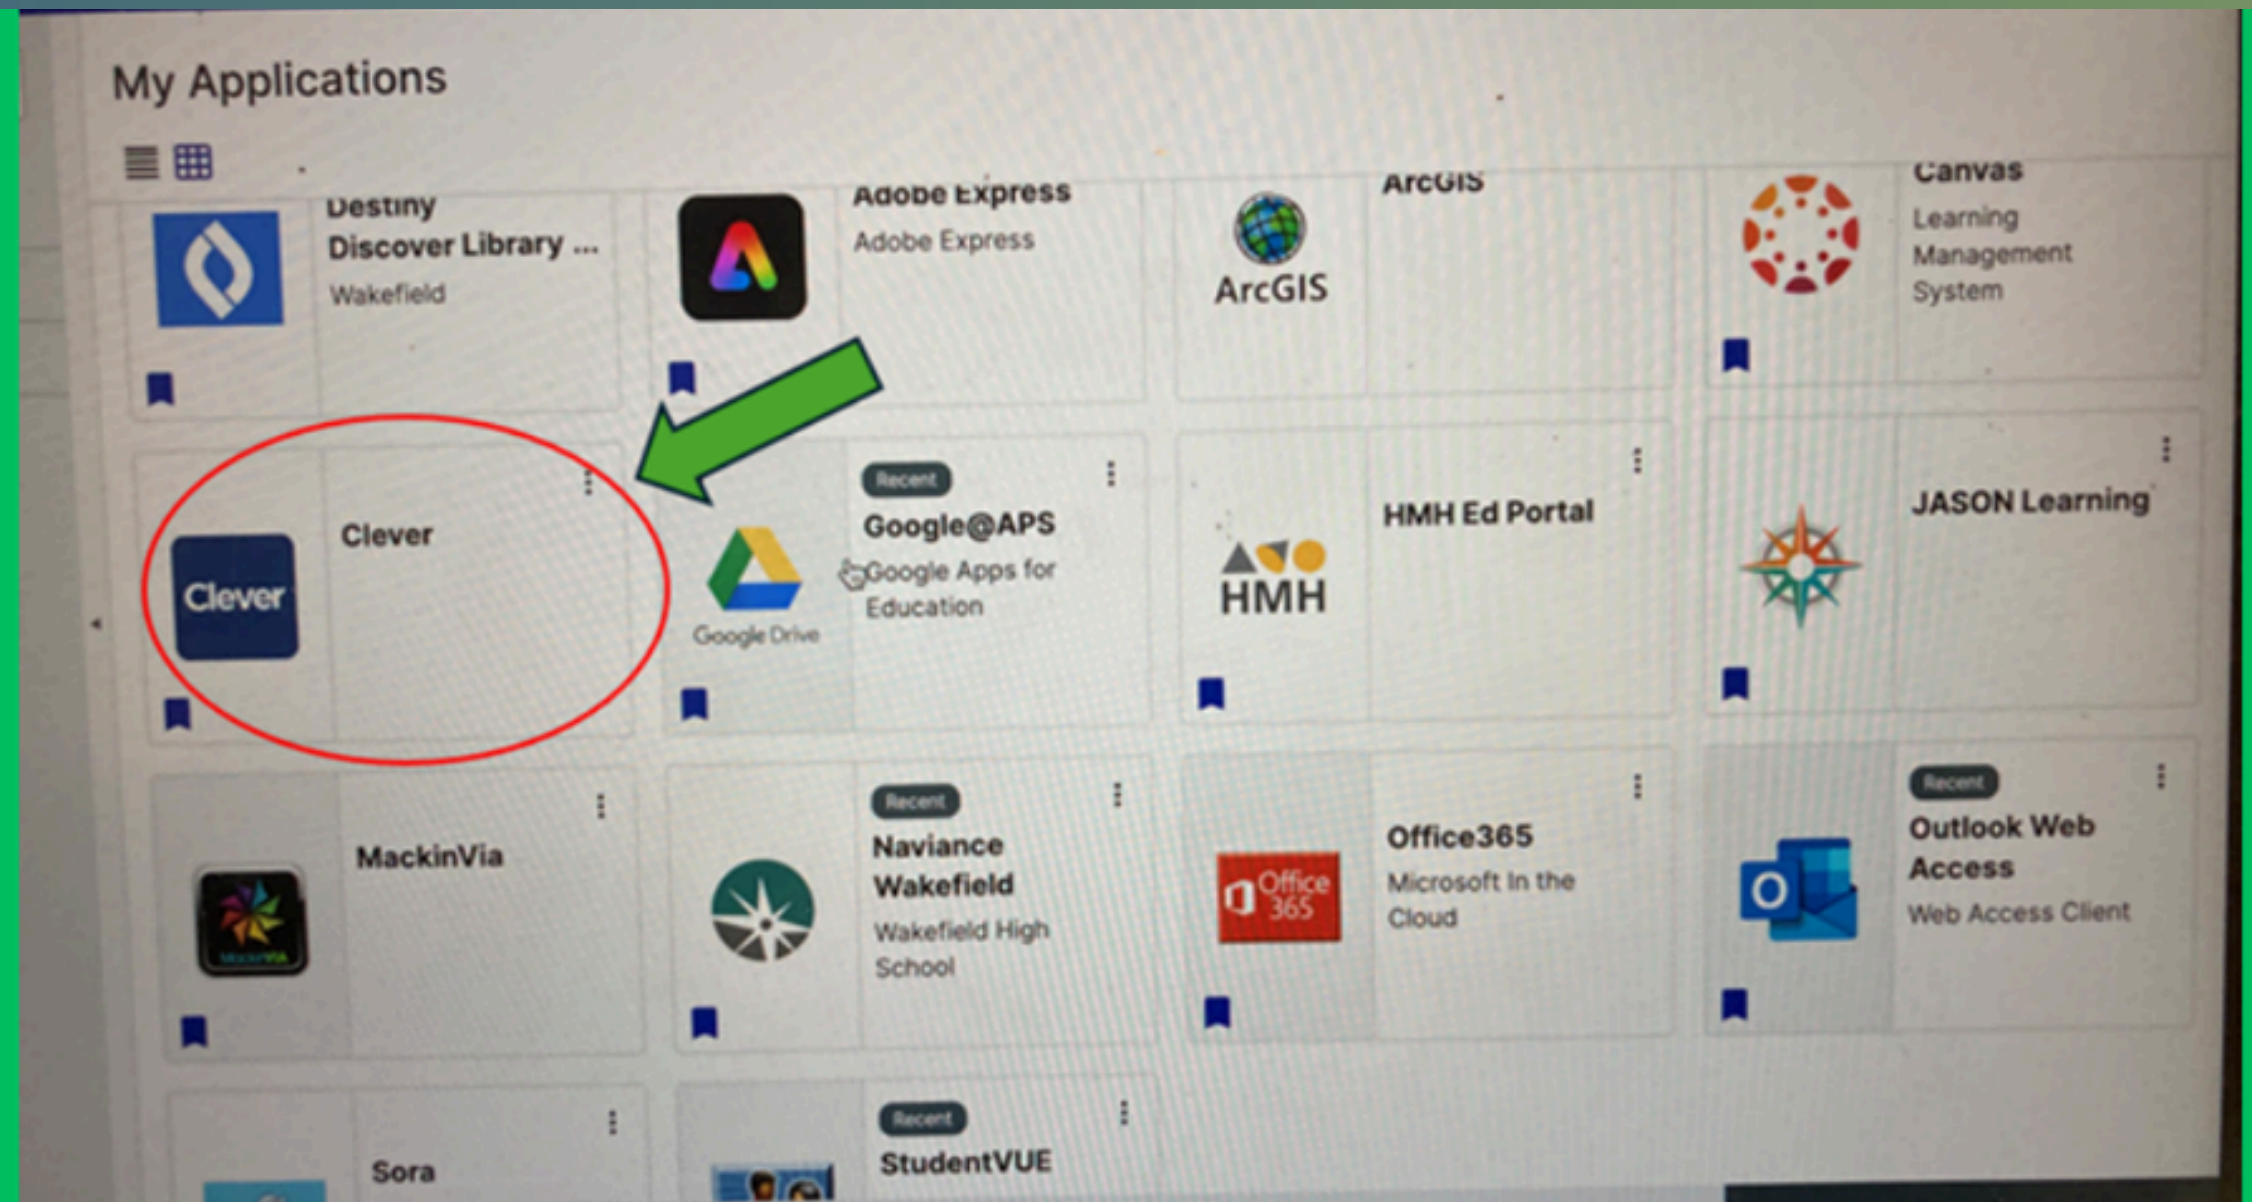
My Applications

Destiny Discover Library ...
Wakefield

Adobe Express
Adobe Express

ArcGIS
ArcGIS

Canvas
Learning Management System

Clever
Clever

Google Drive
Recent
Google@APS
Google Apps for Education

HMH
HMH Ed Portal

JASON Learning

MackinVia

Recent
Naviance Wakefield
Wakefield High School

Office 365
Office365
Microsoft In the Cloud

Recent
Outlook Web Access
Web Access Client

Sora

Recent
StudentVUE